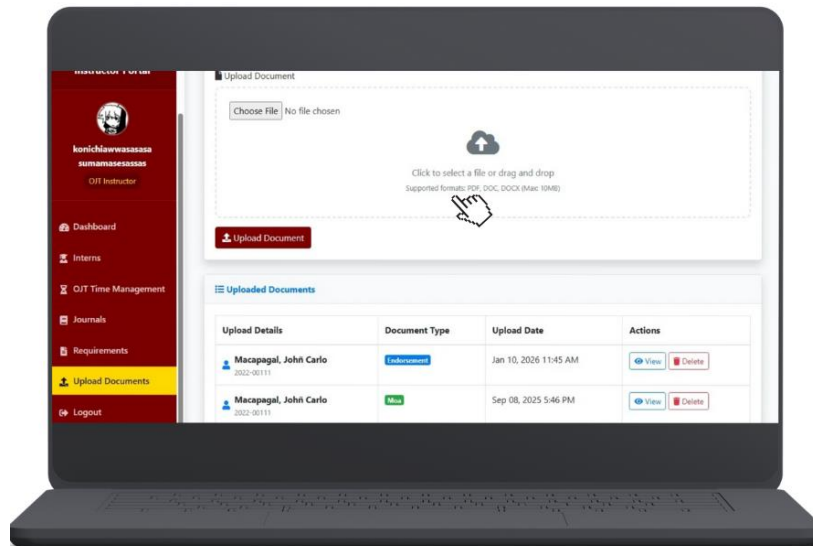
Instructor Portal

konichiawwasasasa sumamasesassas
OJT Instructor

Dashboard
Interns
OJT Time Management
Journals
Requirements
Upload Documents
Logout

Upload Document

Choose File No file chosen

Click to select a file or drag and drop
Supported formats: PDF, DOC, DOCX (Max 10MB)

Upload Document

Uploaded Documents

| Upload Details | Document Type | Upload Date | Actions |
|---|---|---|---|
| Macapagal, Johñ Carlo 2022-00111 | Endorsement | Jan 10, 2026 11:45 AM | View Delete |
| Macapagal, Johñ Carlo 2022-00111 | Moa | Sep 08, 2025 5:46 PM | View Delete |